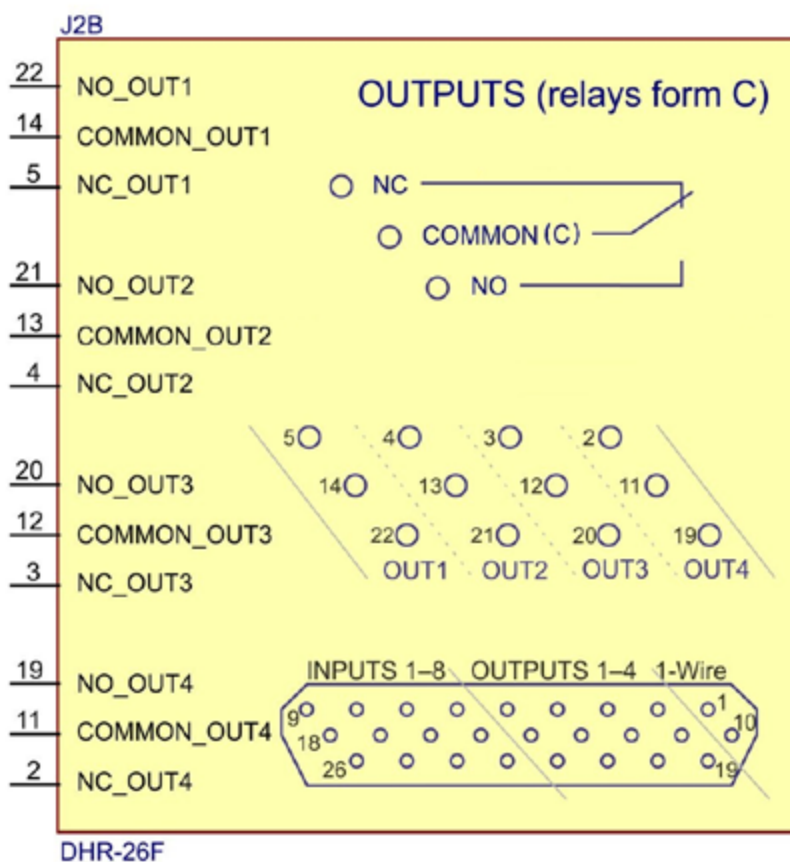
J2B

22 NO_OUT1
14 COMMON_OUT1
5 NC_OUT1
21 NO_OUT2
13 COMMON_OUT2
4 NC_OUT2
20 NO_OUT3
12 COMMON_OUT3
3 NC_OUT3
19 NO_OUT4
11 COMMON_OUT4
2 NC_OUT4

OUTPUTS (relays form C)

NC
COMMON (C)
NO

5 4 3 2
14 13 12 11
22 21 20 19
OUT1 OUT2 OUT3 OUT4

INPUTS 1–8 OUTPUTS 1–4 1-Wire
9 1
18 10
26 19

DHR-26F